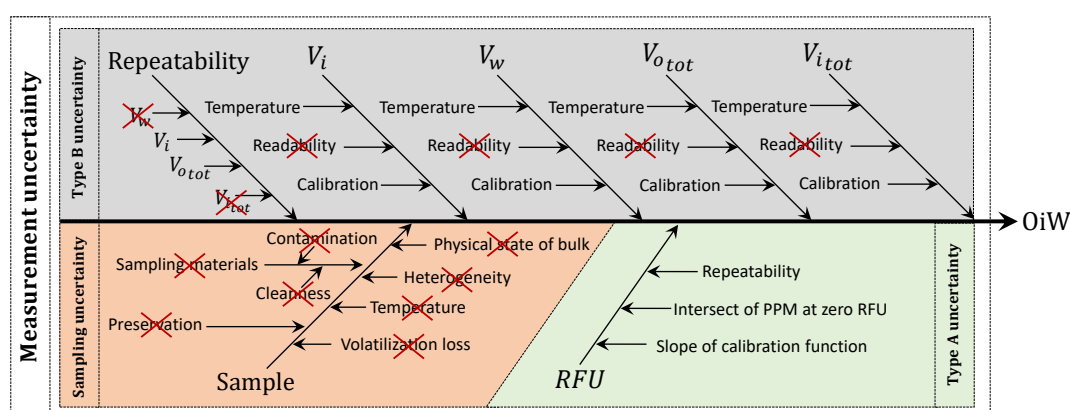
Measurement uncertainty

Type B uncertainty

Repeatability
$V_w$
$V_i$
$V_{o_{tot}}$
$V_{i_{tot}}$

$V_i$
$V_w$
$V_{o_{tot}}$
$V_{i_{tot}}$

Temperature
Readability
Calibration

Temperature
Readability
Calibration

Temperature
Readability
Calibration

Temperature
Readability
Calibration

OiW

Sampling uncertainty

Contamination
Physical state of bulk
Sampling materials
Heterogeneity
Cleanness
Temperature
Preservation
Volatilization loss
Sample

Repeatability
Intersect of PPM at zero RFU
Slope of calibration function
$RFU$

Type A uncertainty